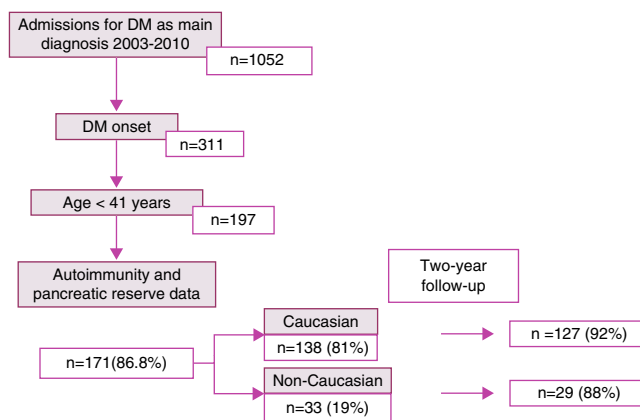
Admissions for DM as main diagnosis 2003-2010

n=1052

DM onset

n=311

Age < 41 years

n=197

Autoimmunity and pancreatic reserve data

Two-year follow-up

n=171(86.8%)

Caucasian

n=138 (81%)

n =127 (92%)

Non-Caucasian

n=33 (19%)

n=29 (88%)